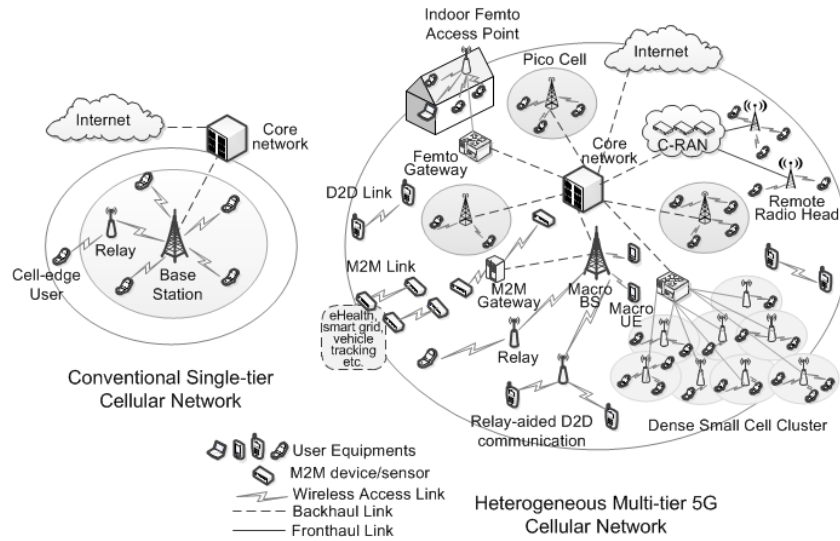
Internet

Core network

Relay

Cell-edge User

Base Station

Conventional Single-tier Cellular Network

Indoor Femto Access Point

Pico Cell

Internet

C-RAN

Femto Gateway

Core network

D2D Link

Remote Radio Head

M2M Link

M2M Gateway

Macro BS

Macro UE

eHealth, smart grid, vehicle tracking etc.

Relay

Relay-aided D2D communication

Dense Small Cell Cluster

User Equipments

M2M device/sensor

Wireless Access Link

Backhaul Link

Fronthaul Link

Heterogeneous Multi-tier 5G Cellular Network